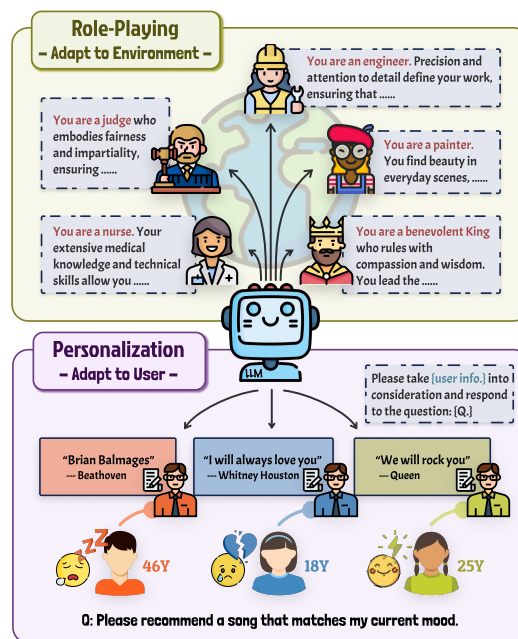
Role-Playing
– Adapt to Environment –

You are an engineer. Precision and attention to detail define your work, ensuring that ......

You are a judge who embodies fairness and impartiality, ensuring ......

You are a painter. You find beauty in everyday scenes, ......

You are a nurse. Your extensive medical knowledge and technical skills allow you ......

You are a benevolent King who rules with compassion and wisdom. You lead the ......

LLM

Personalization
– Adapt to User –

Please take [user info.] into consideration and respond to the question: {Q.}

"Brian Balmages"
--- Beathoven

"I will always love you"
--- Whitney Houston

"We will rock you"
--- Queen

ZZZ

46Y

18Y

25Y

Q: Please recommend a song that matches my current mood.